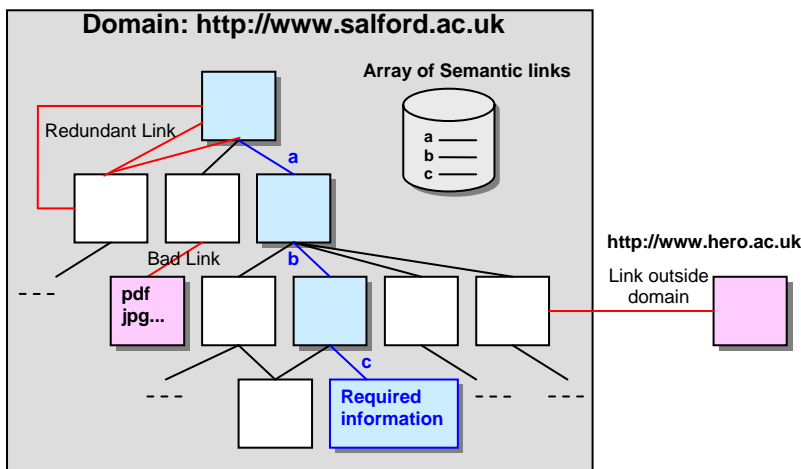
Domain: http://www.salford.ac.uk

Array of Semantic links

a
b
c

Redundant Link

a

Bad Link

b

http://www.hero.ac.uk

Link outside domain

- - -

pdf
jpg...

c

- - -

Required information

- - -

- - -